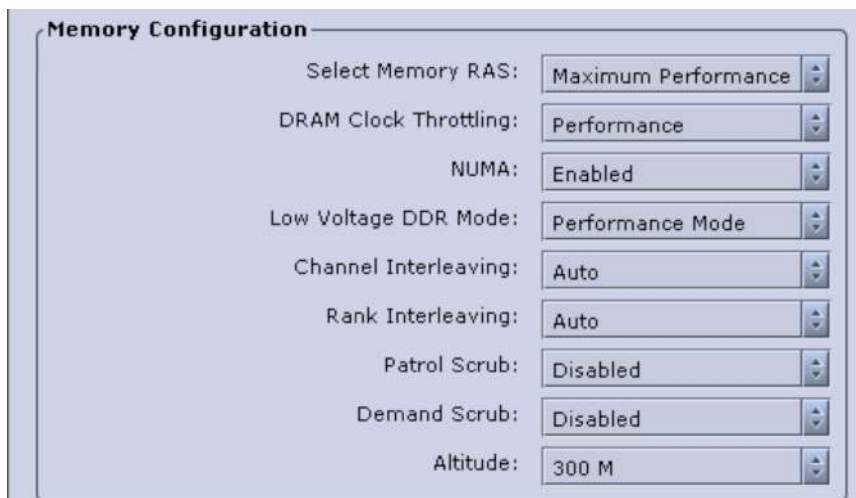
Memory Configuration

Select Memory RAS: Maximum Performance

DRAM Clock Throttling: Performance

NUMA: Enabled

Low Voltage DDR Mode: Performance Mode

Channel Interleaving: Auto

Rank Interleaving: Auto

Patrol Scrub: Disabled

Demand Scrub: Disabled

Altitude: 300 M